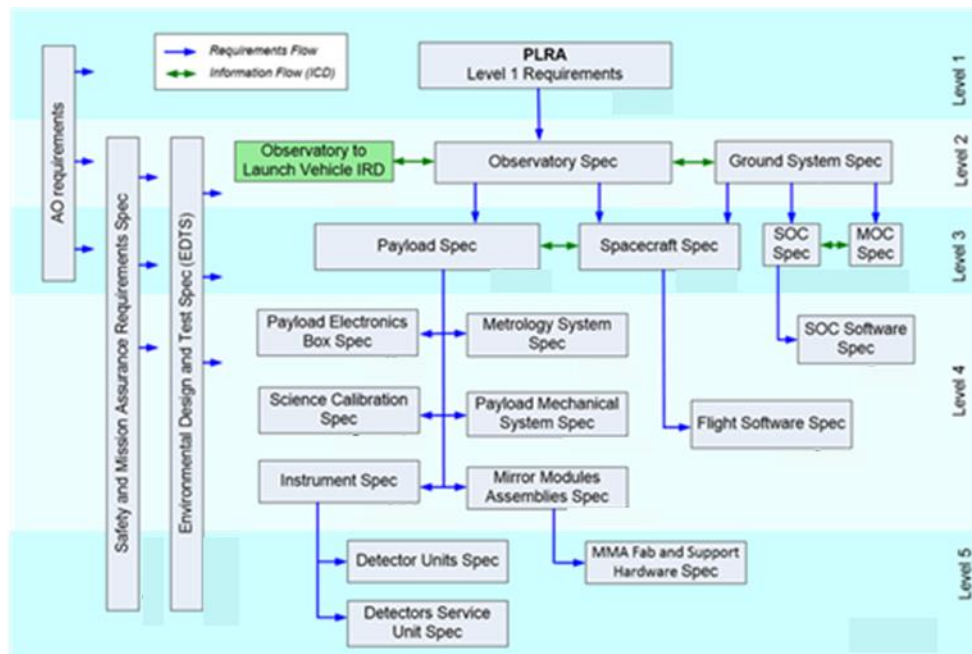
Requirements Flow
Information Flow (ICD)

AO requirements

Safety and Mission Assurance Requirements Spec

Environmental Design and Test Spec (EDTS)

PLRA
Level 1 Requirements

Level 1

Observatory to Launch Vehicle IRD

Observatory Spec

Ground System Spec

Level 2

Payload Spec

Spacecraft Spec

SOC Spec

MOC Spec

Level 3

Payload Electronics Box Spec

Metrology System Spec

SOC Software Spec

Science Calibration Spec

Payload Mechanical System Spec

Flight Software Spec

Level 4

Instrument Spec

Mirror Modules Assemblies Spec

Detector Units Spec

MMA Fab and Support Hardware Spec

Detectors Service Unit Spec

Level 5